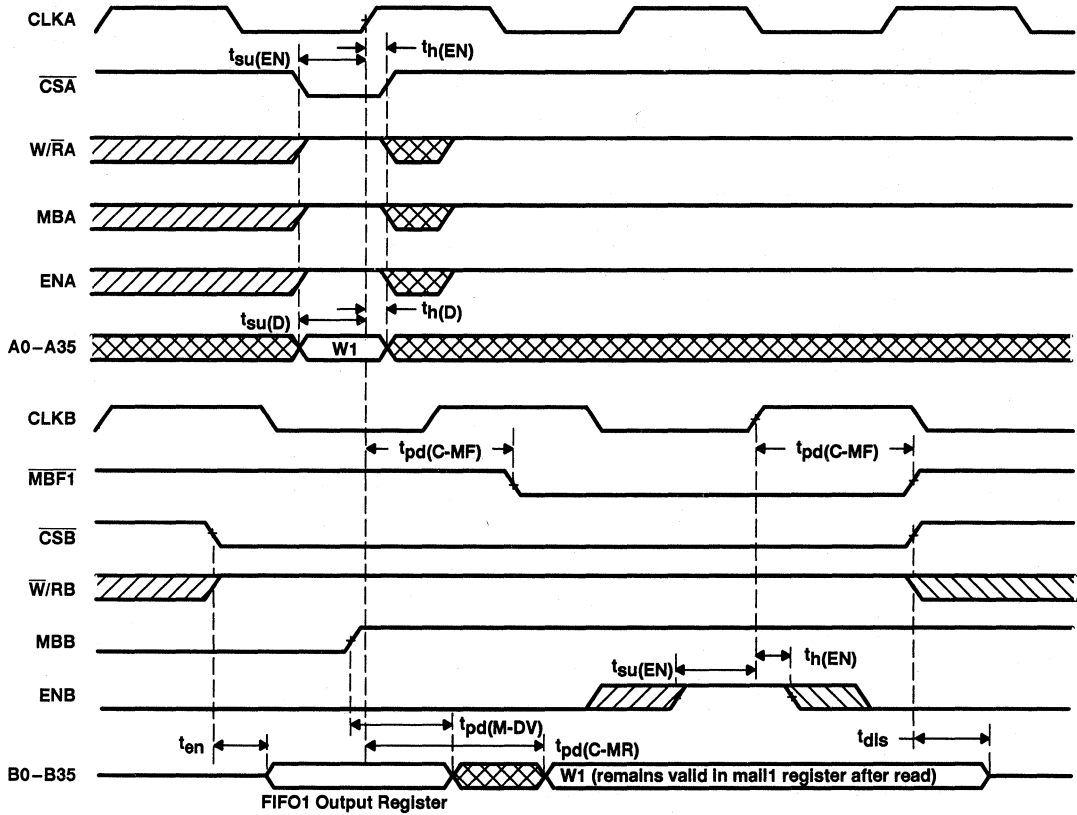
CLKA

$t_{su(EN)}$

$t_{h(EN)}$

$\overline{CSA}$

$W/\overline{R}A$

MBA

ENA

$t_{su(D)}$

$t_{h(D)}$

A0–A35

W1

CLKB

$t_{pd(C-MF)}$

$t_{pd(C-MF)}$

$\overline{MBF1}$

$\overline{CSB}$

$\overline{W}/RB$

MBB

$t_{su(EN)}$

$t_{h(EN)}$

ENB

$t_{en}$

$t_{pd(M-DV)}$

$t_{pd(C-MR)}$

$t_{dis}$

B0–B35

W1 (remains valid in mail1 register after read)

FIFO1 Output Register